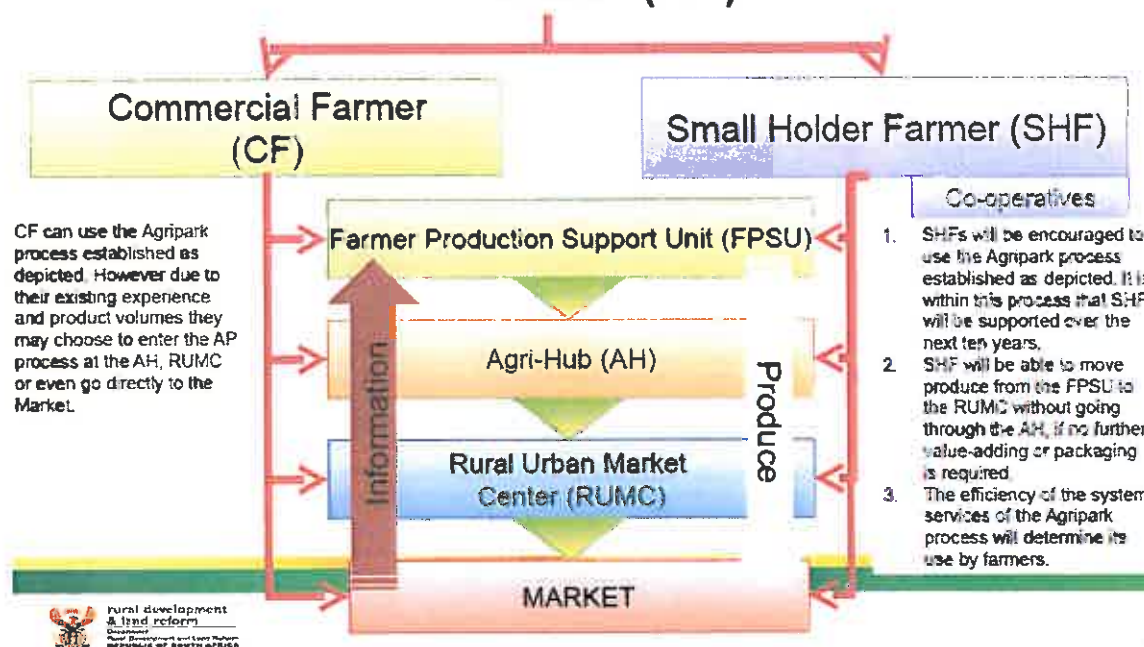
Commercial Farmer (CF)

Small Holder Farmer (SHF)

Co-operatives

CF can use the Agripark process established as depicted. However due to their existing experience and product volumes they may choose to enter the AP process at the AH, RUMC or even go directly to the Market.

Farmer Production Support Unit (FPSU)

Agri-Hub (AH)

Rural Urban Market Center (RUMC)

MARKET

Information

Produce

1. SHFs will be encouraged to use the Agripark process established as depicted. It is within this process that SHF will be supported over the next ten years.
2. SHF will be able to move produce from the FPSU to the RUMC without going through the AH, if no further value-adding or packaging is required.
3. The efficiency of the system services of the Agripark process will determine its use by farmers.

rural development & land reform
Department: Rural Development and Land Reform
REPUBLIC OF SOUTH AFRICA